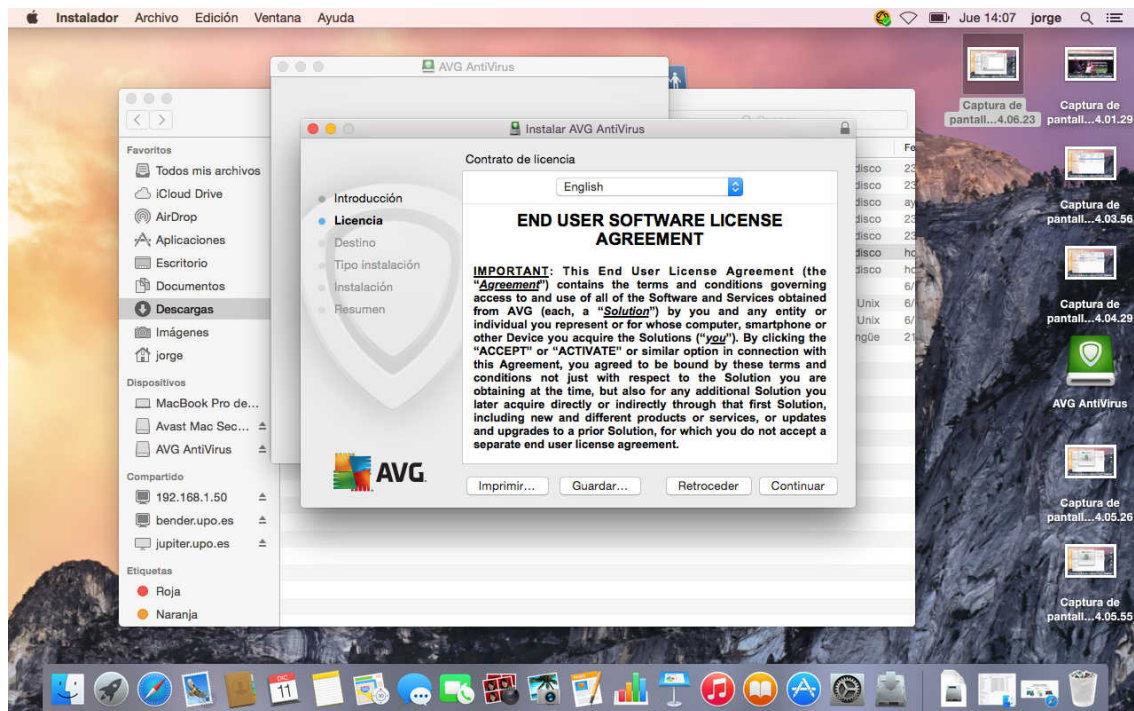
Instalador Archivo Edición Ventana Ayuda

Jue 14:07 jorge

AVG AntiVirus

Instalar AVG AntiVirus

Favoritos
Todos mis archivos
iCloud Drive
AirDrop
Aplicaciones
Escritorio
Documentos
Descargas
Imágenes
jorge

Dispositivos
MacBook Pro de...
Avast Mac Sec...
AVG AntiVirus

Compartido
192.168.1.50
bender.upo.es
jupiter.upo.es

Etiquetas
Roja
Naranja

Introducción
Licencia
Destino
Tipo instalación
Instalación
Resumen

Contrato de licencia

English

END USER SOFTWARE LICENSE AGREEMENT

IMPORTANT: This End User License Agreement (the "Agreement") contains the terms and conditions governing access to and use of all of the Software and Services obtained from AVG (each, a "Solution") by you and any entity or individual you represent or for whose computer, smartphone or other Device you acquire the Solutions ("you"). By clicking the "ACCEPT" or "ACTIVATE" or similar option in connection with this Agreement, you agreed to be bound by these terms and conditions not just with respect to the Solution you are obtaining at the time, but also for any additional Solution you later acquire directly or indirectly through that first Solution, including new and different products or services, or updates and upgrades to a prior Solution, for which you do not accept a separate end user license agreement.

AVG

Imprimir... Guardar... Retroceder Continuar

disco
disco
disco
disco
disco
disco
disco
Unix
Unix
ngüe

Captura de pantall...4.06.23
Captura de pantall...4.01.29
Captura de pantall...4.03.56
Captura de pantall...4.04.29
AVG AntiVirus
Captura de pantall...4.05.26
Captura de pantall...4.05.55

11